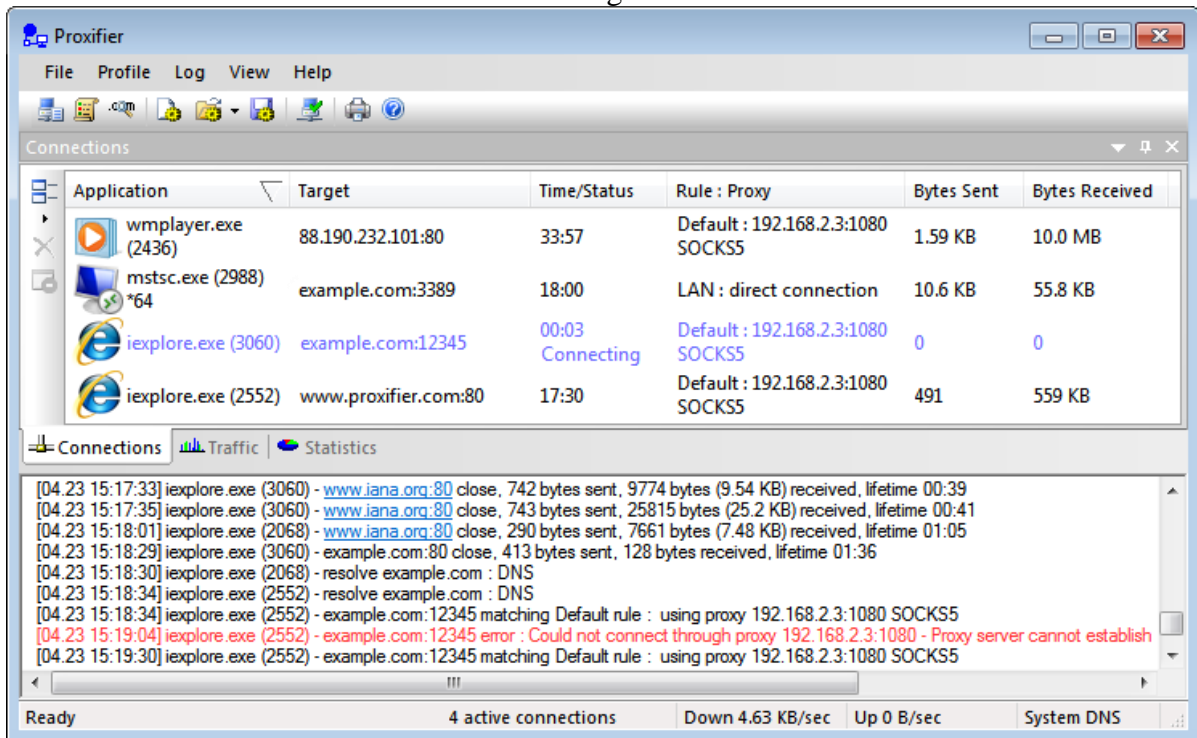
Proxifier

File Profile Log View Help

Connections

| Application | Target | Time/Status | Rule : Proxy | Bytes Sent | Bytes Received |
|---|---|---|---|---|---|
| wmplayer.exe (2436) | 88.190.232.101:80 | 33:57 | Default : 192.168.2.3:1080 SOCKS5 | 1.59 KB | 10.0 MB |
| mstsc.exe (2988) *64 | example.com:3389 | 18:00 | LAN : direct connection | 10.6 KB | 55.8 KB |
| iexplore.exe (3060) | example.com:12345 | 00:03 Connecting | Default : 192.168.2.3:1080 SOCKS5 | 0 | 0 |
| iexplore.exe (2552) | www.proxifier.com:80 | 17:30 | Default : 192.168.2.3:1080 SOCKS5 | 491 | 559 KB |

Connections | Traffic | Statistics

[04.23 15:17:33] iexplore.exe (3060) - www.iana.org:80 close, 742 bytes sent, 9774 bytes (9.54 KB) received, lifetime 00:39
[04.23 15:17:35] iexplore.exe (3060) - www.iana.org:80 close, 743 bytes sent, 25815 bytes (25.2 KB) received, lifetime 00:41
[04.23 15:18:01] iexplore.exe (2068) - www.iana.org:80 close, 290 bytes sent, 7661 bytes (7.48 KB) received, lifetime 01:05
[04.23 15:18:29] iexplore.exe (3060) - example.com:80 close, 413 bytes sent, 128 bytes received, lifetime 01:36
[04.23 15:18:30] iexplore.exe (2068) - resolve example.com : DNS
[04.23 15:18:34] iexplore.exe (2552) - resolve example.com : DNS
[04.23 15:18:34] iexplore.exe (2552) - example.com:12345 matching Default rule : using proxy 192.168.2.3:1080 SOCKS5
[04.23 15:19:04] iexplore.exe (2552) - example.com:12345 error : Could not connect through proxy 192.168.2.3:1080 - Proxy server cannot establish
[04.23 15:19:30] iexplore.exe (2552) - example.com:12345 matching Default rule : using proxy 192.168.2.3:1080 SOCKS5

Ready | 4 active connections | Down 4.63 KB/sec | Up 0 B/sec | System DNS